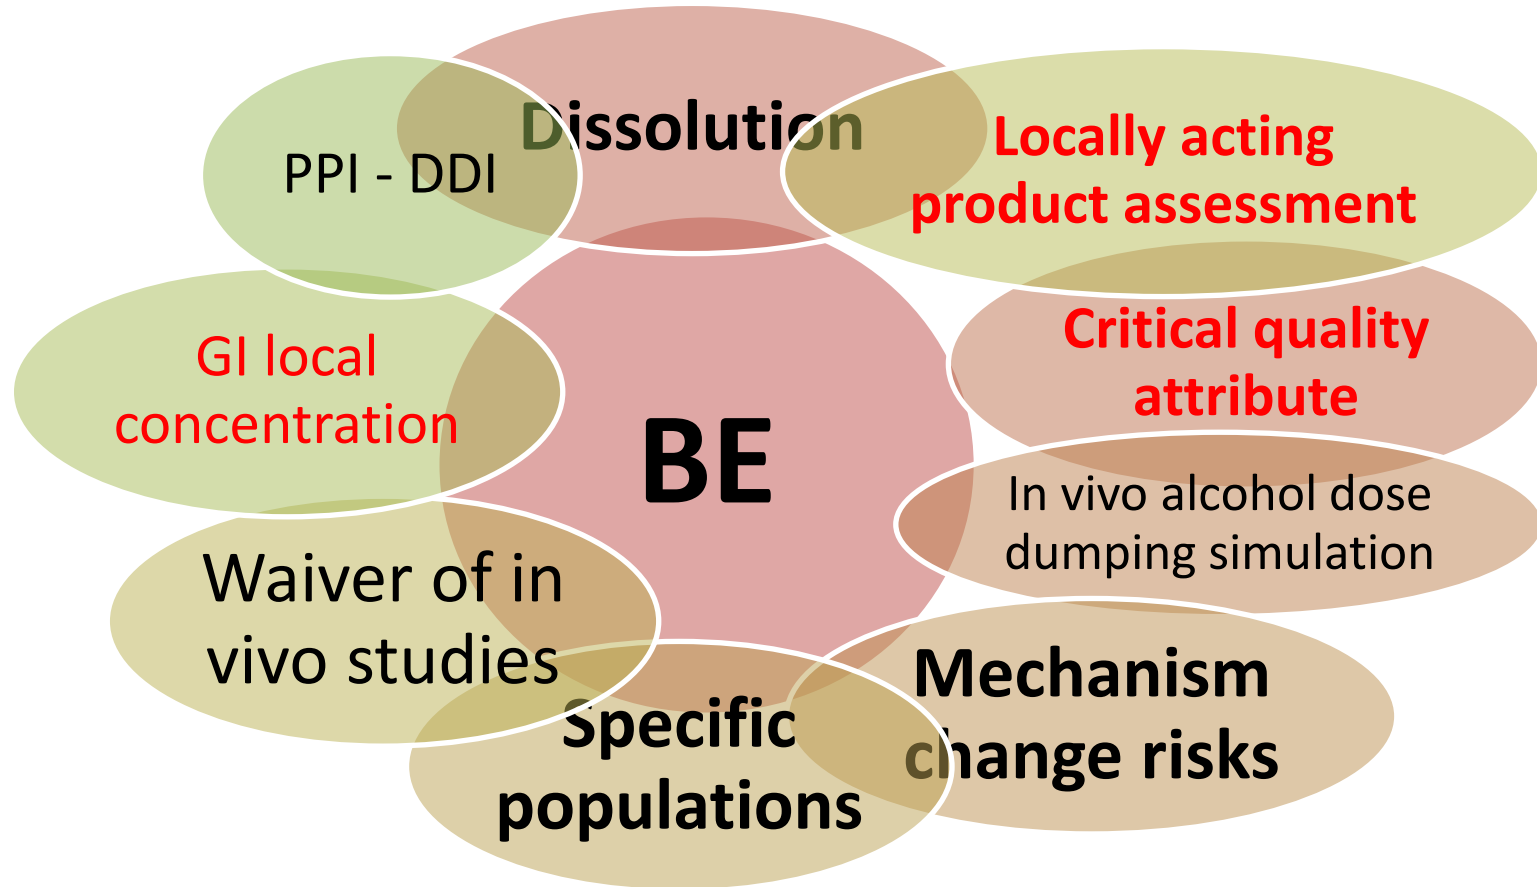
Dissolution

PPI - DDI

Locally acting product assessment

GI local concentration

BE

Critical quality attribute

In vivo alcohol dose dumping simulation

Waiver of in vivo studies

Specific populations

Mechanism change risks